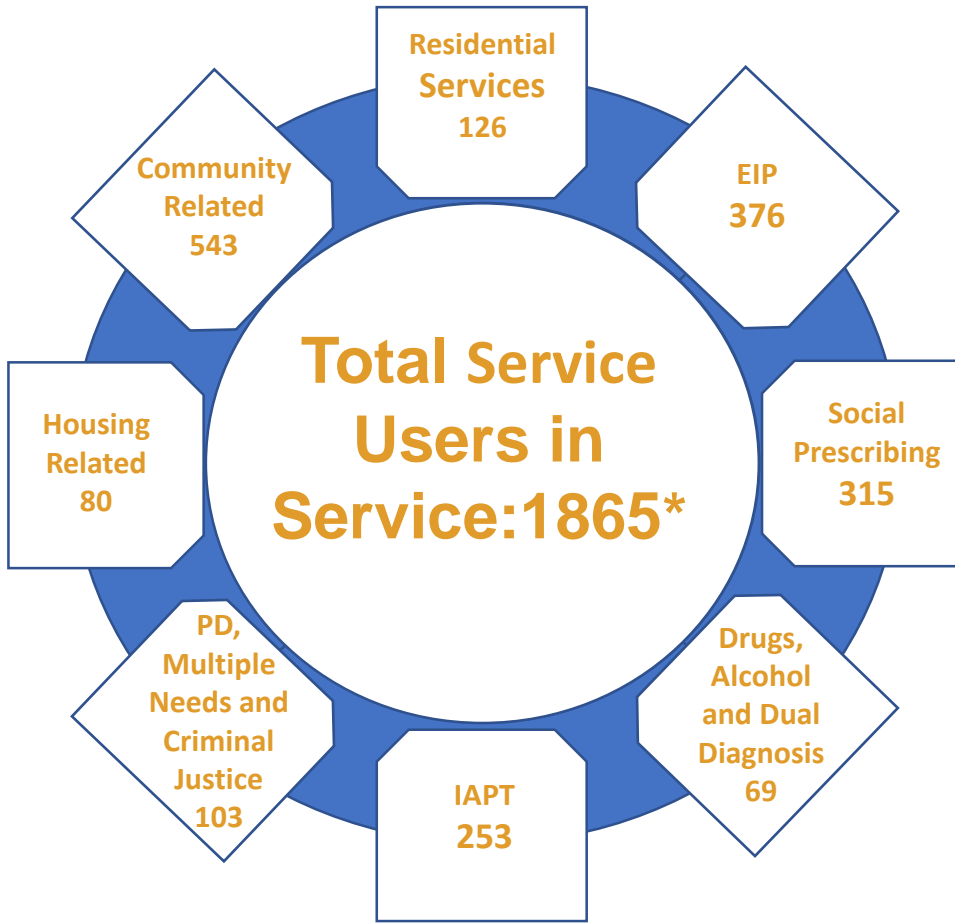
Total Service Users in Service:1865*

Residential Services 126

EIP 376

Social Prescribing 315

Drugs, Alcohol and Dual Diagnosis 69

IAPT 253

PD, Multiple Needs and Criminal Justice 103

Housing Related 80

Community Related 543